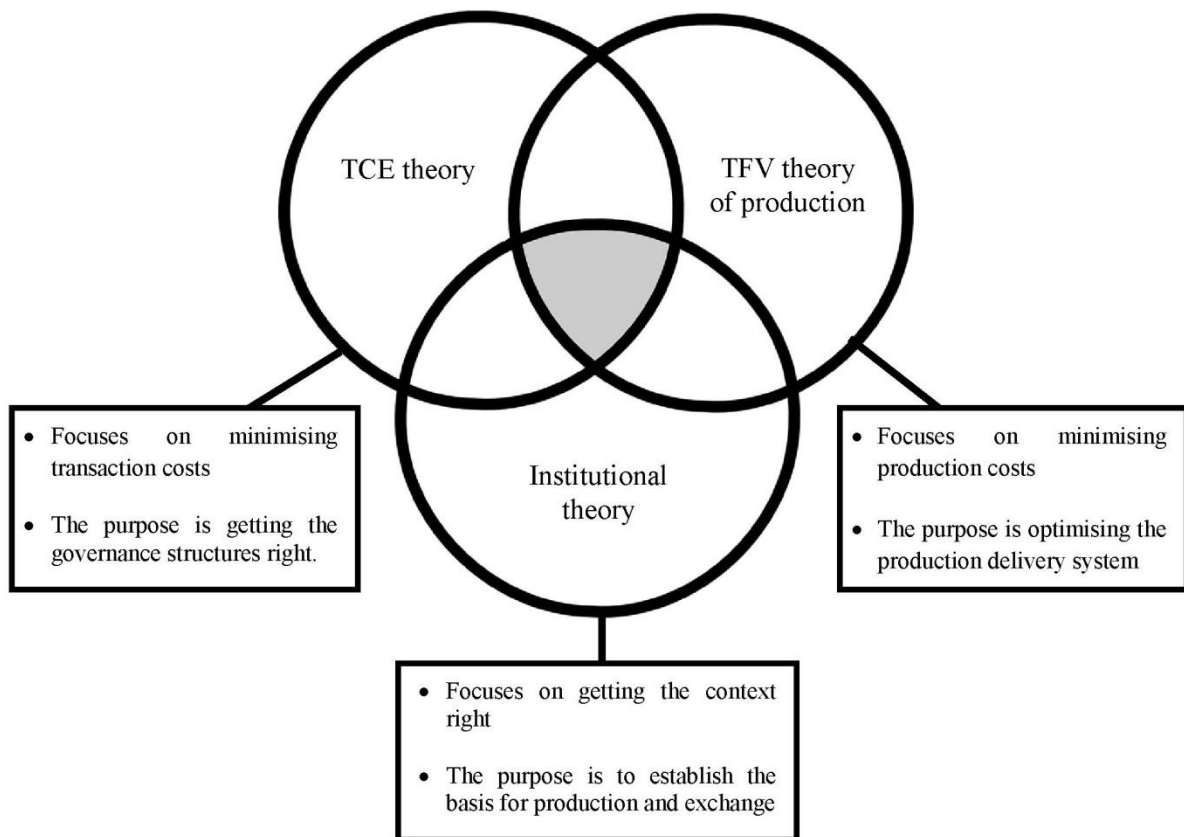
TCE theory

TFV theory of production

Institutional theory

- Focuses on minimising transaction costs
- The purpose is getting the governance structures right.

- Focuses on minimising production costs
- The purpose is optimising the production delivery system

- Focuses on getting the context right
- The purpose is to establish the basis for production and exchange